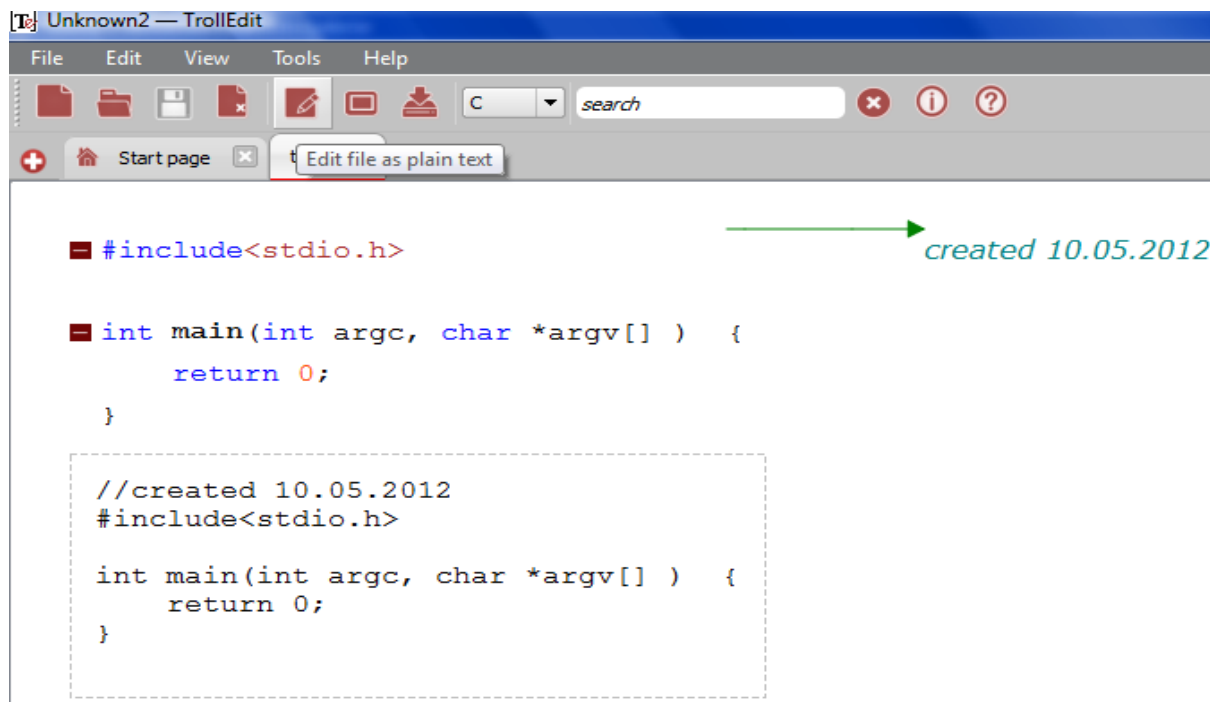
Unknown2 — TrollEdit

File Edit View Tools Help

C

search

Start page

t

Edit file as plain text

#include<stdio.h>

created 10.05.2012

int main(int argc, char *argv[] ) {
return 0;
}

//created 10.05.2012
#include<stdio.h>

int main(int argc, char *argv[] ) {
return 0;
}